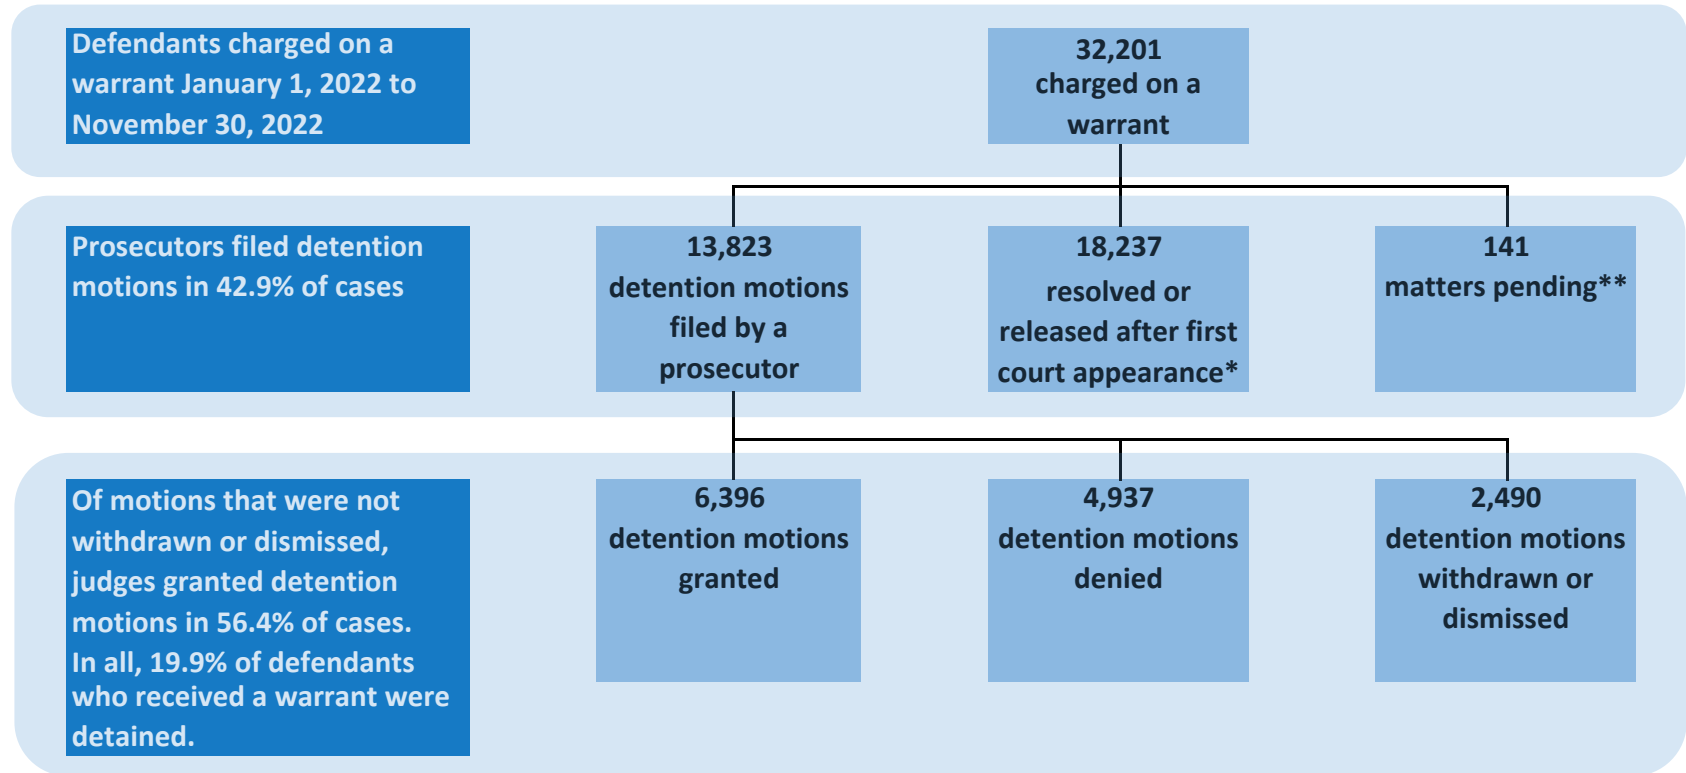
Defendants charged on a warrant January 1, 2022 to November 30, 2022

32,201
charged on a warrant

Prosecutors filed detention motions in 42.9% of cases

13,823
detention motions filed by a prosecutor

18,237
resolved or released after first court appearance*

141
matters pending**

Of motions that were not withdrawn or dismissed, judges granted detention motions in 56.4% of cases.
In all, 19.9% of defendants who received a warrant were detained.

6,396
detention motions granted

4,937
detention motions denied

2,490
detention motions withdrawn or dismissed